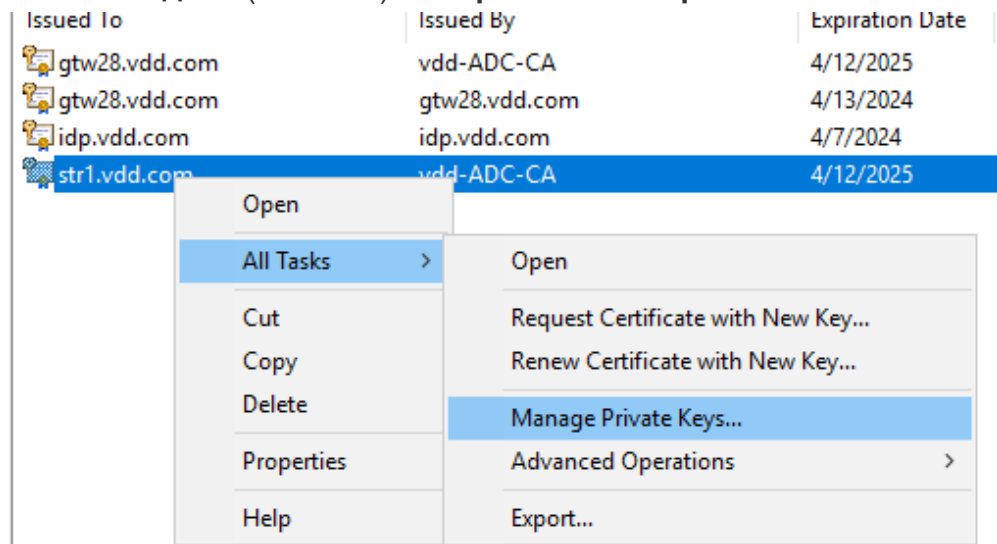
| Issued To | Issued By | Expiration Date |
|---|---|---|
| gtw28.vdd.com | vdd-ADC-CA | 4/12/2025 |
| gtw28.vdd.com | gtw28.vdd.com | 4/13/2024 |
| idp.vdd.com | idp.vdd.com | 4/7/2024 |
| str1.vdd.com | vdd-ADC-CA | 4/12/2025 |

Open
All Tasks
Cut
Copy
Delete
Properties
Help

Open
Request Certificate with New Key...
Renew Certificate with New Key...
Manage Private Keys...
Advanced Operations
Export...